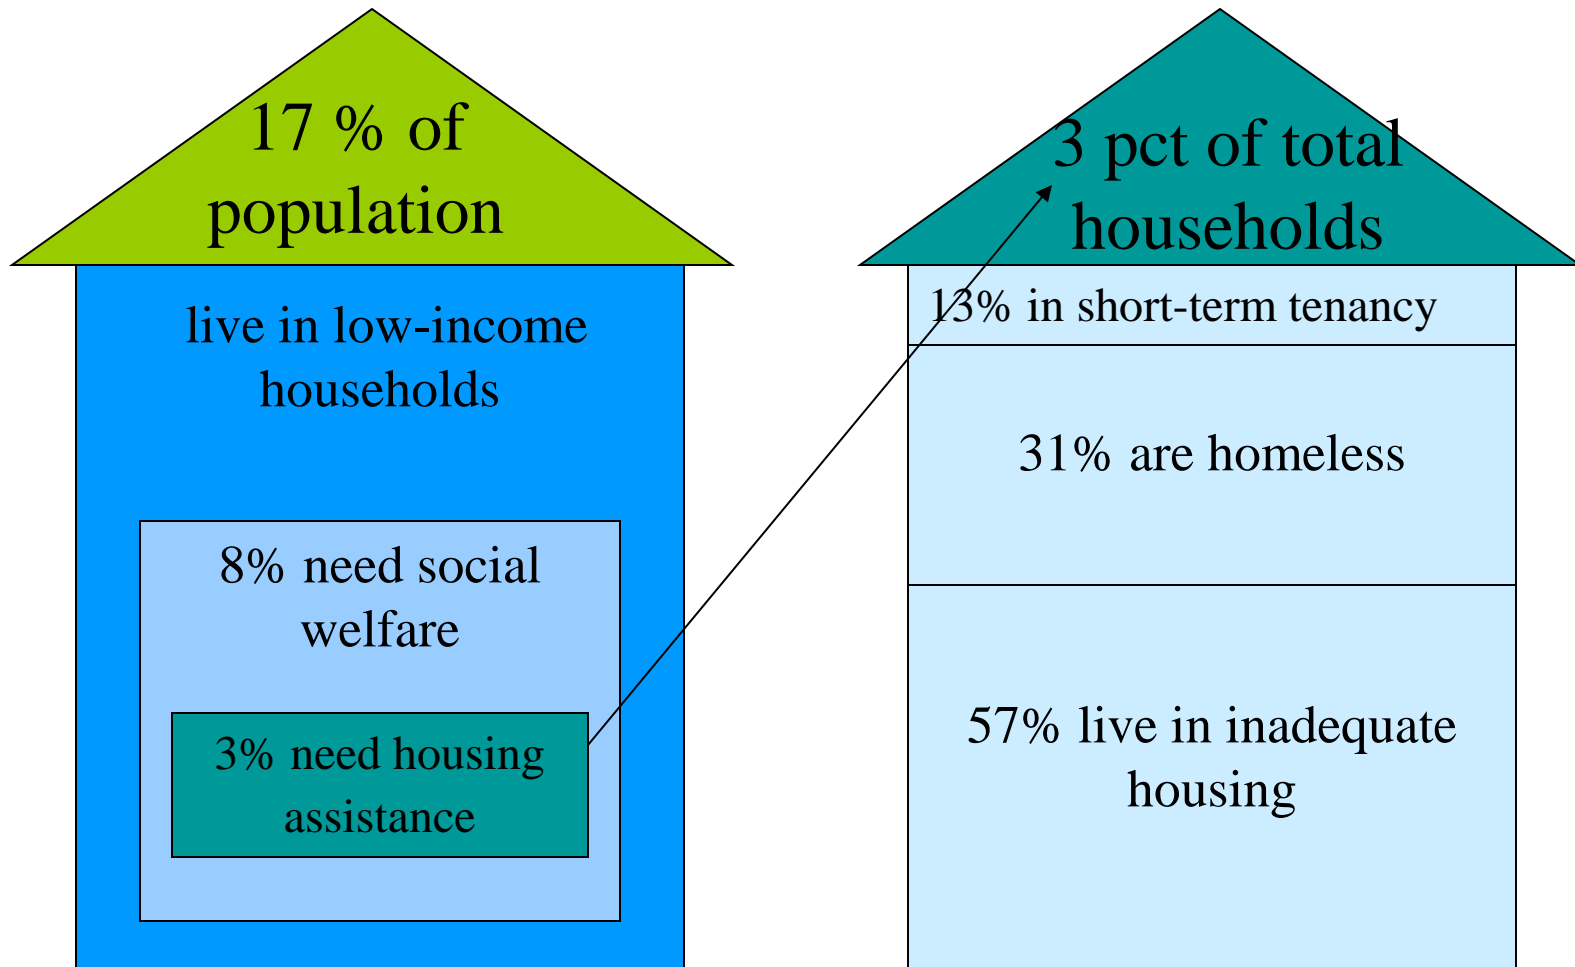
17 % of population

live in low-income households

8% need social welfare

3% need housing assistance

3 pct of total households

13% in short-term tenancy

31% are homeless

57% live in inadequate housing